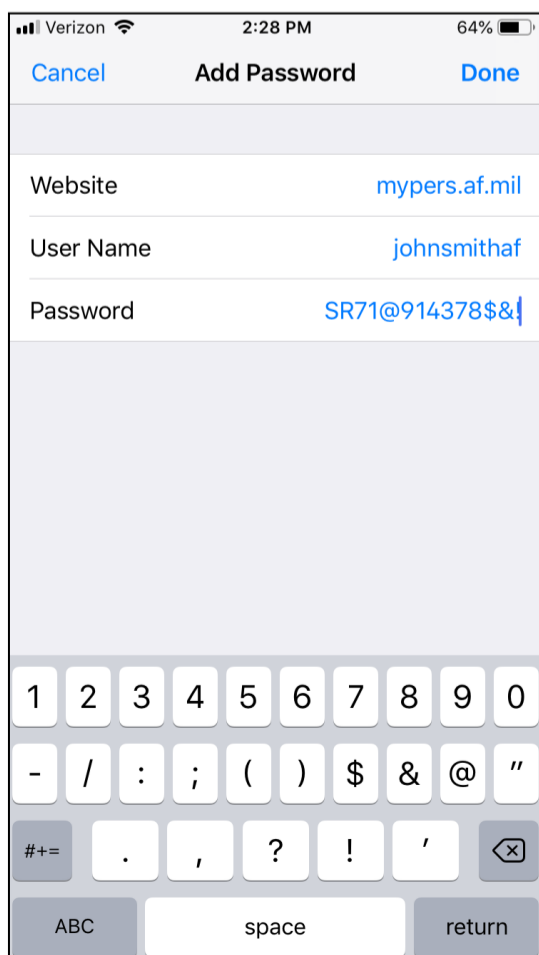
Verizon 2:28 PM 64%

Cancel Add Password Done

| | |
|---|---|
| Website | mypers.af.mil |
| User Name | johnsmithaf |
| Password | SR71@914378$&! |

1 2 3 4 5 6 7 8 9 0
- / : ; ( ) $ & @ "
#+= . , ? ! '
ABC space return